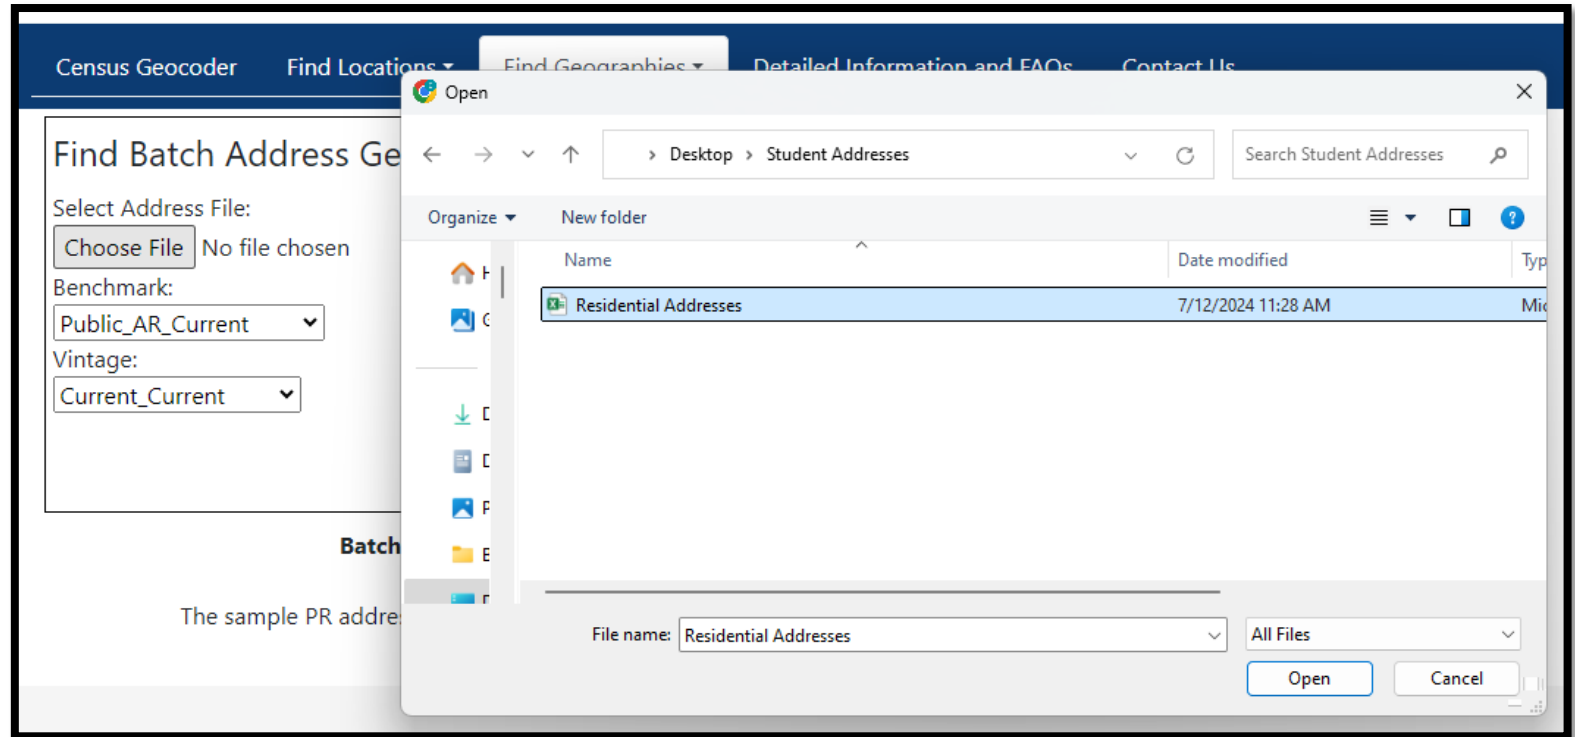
Census Geocoder Find Locations ▾ Find Geographies ▾ Detailed Information and FAQs Contact Us

Find Batch Address Ge

Select Address File:

Choose File No file chosen

Benchmark:

Public_AR_Current

Vintage:

Current_Current

Batch

The sample PR addre

Open

Desktop › Student Addresses

Search Student Addresses

Organize ▾ New folder

H
C
D
D
P
E
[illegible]

| Name | Date modified | Typ |
|---|---|---|
| Residential Addresses | 7/12/2024 11:28 AM | Mi |

File name: Residential Addresses

All Files

Open Cancel